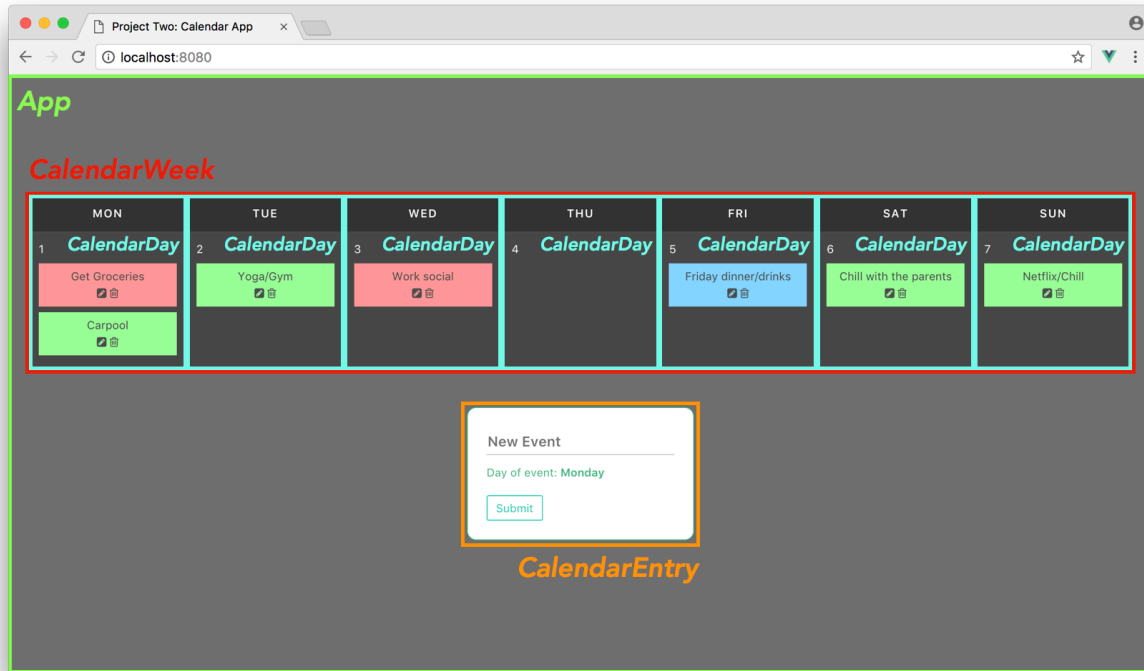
Project Two: Calendar App ×

localhost:8080

App

CalendarWeek

| MON | TUE | WED | THU | FRI | SAT | SUN |
|---|---|---|---|---|---|---|
| 1 CalendarDay | 2 CalendarDay | 3 CalendarDay | 4 CalendarDay | 5 CalendarDay | 6 CalendarDay | 7 CalendarDay |
| Get Groceries | Yoga/Gym | Work social | | Friday dinner/drinks | Chill with the parents | Netflix/Chill |
| Carpool | | | | | | |

New Event

Day of event: Monday

Submit

CalendarEntry